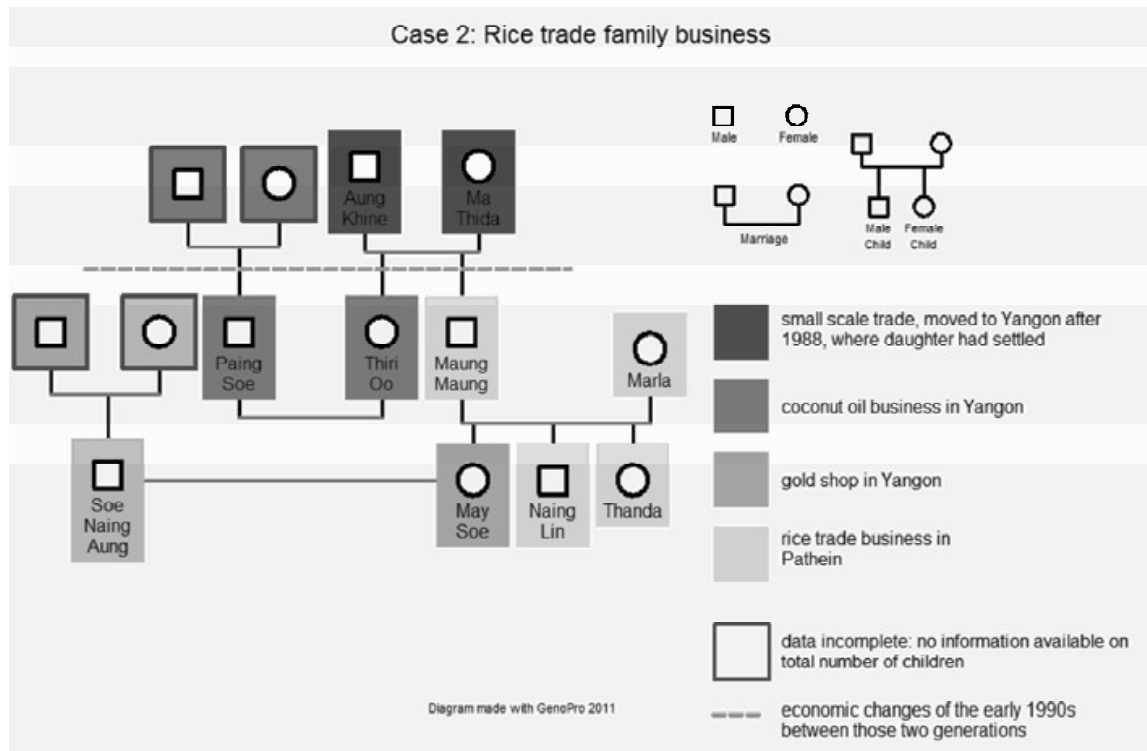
Case 2: Rice trade family business

Aung Khine

Ma Thida

Male

Female

Marriage

Male Child

Female Child

Paing Soe

Thiri Oo

Maung Maung

Marla

Soe Naing Aung

May Soe

Naing Lin

Thanda

small scale trade, moved to Yangon after 1988, where daughter had settled

coconut oil business in Yangon

gold shop in Yangon

rice trade business in Pathein

data incomplete: no information available on total number of children

economic changes of the early 1990s between those two generations

Diagram made with GenoPro 2011